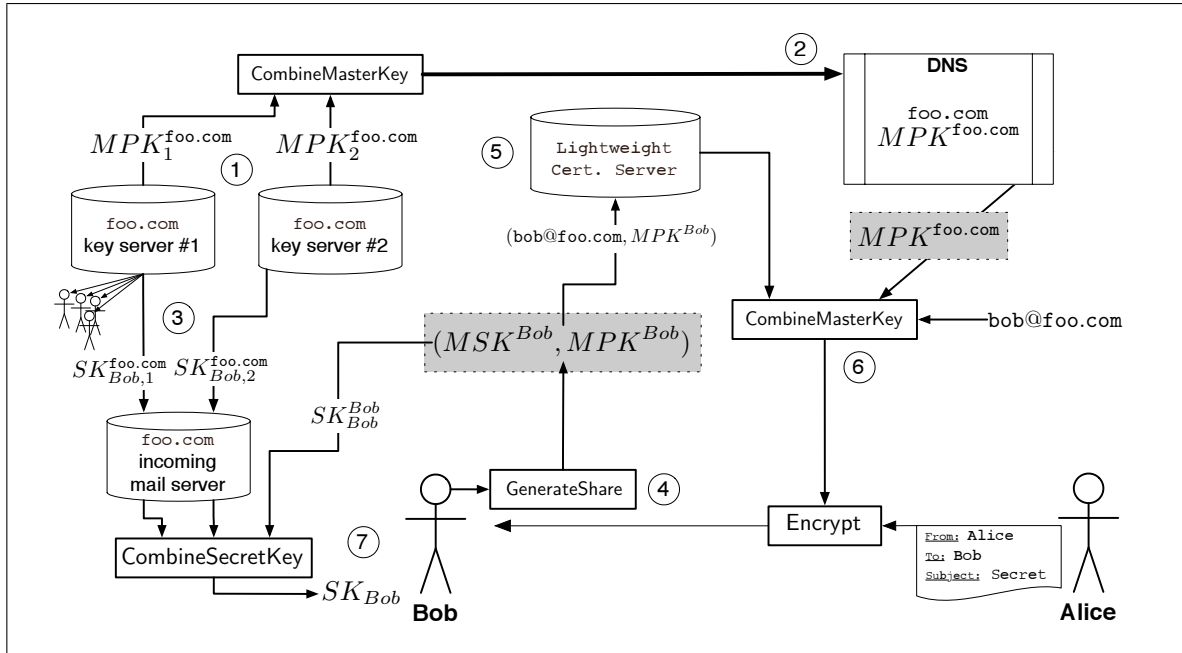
CombineMasterKey

2

DNS

foo.com
$MPK^{\texttt{foo.com}}$

$MPK_1^{\texttt{foo.com}}$

$MPK_2^{\texttt{foo.com}}$

1

5

Lightweight Cert. Server

foo.com
key server #1

foo.com
key server #2

$(\texttt{bob@foo.com}, MPK^{Bob})$

$MPK^{\texttt{foo.com}}$

3

$(MSK^{Bob}, MPK^{Bob})$

CombineMasterKey

bob@foo.com

$SK_{Bob,1}^{\texttt{foo.com}}$

$SK_{Bob,2}^{\texttt{foo.com}}$

6

$SK_{Bob}^{Bob}$

foo.com
incoming
mail server

GenerateShare

4

7

Encrypt

CombineSecretKey

From: Alice
To: Bob
Subject: Secret

$SK_{Bob}$

Bob

Alice